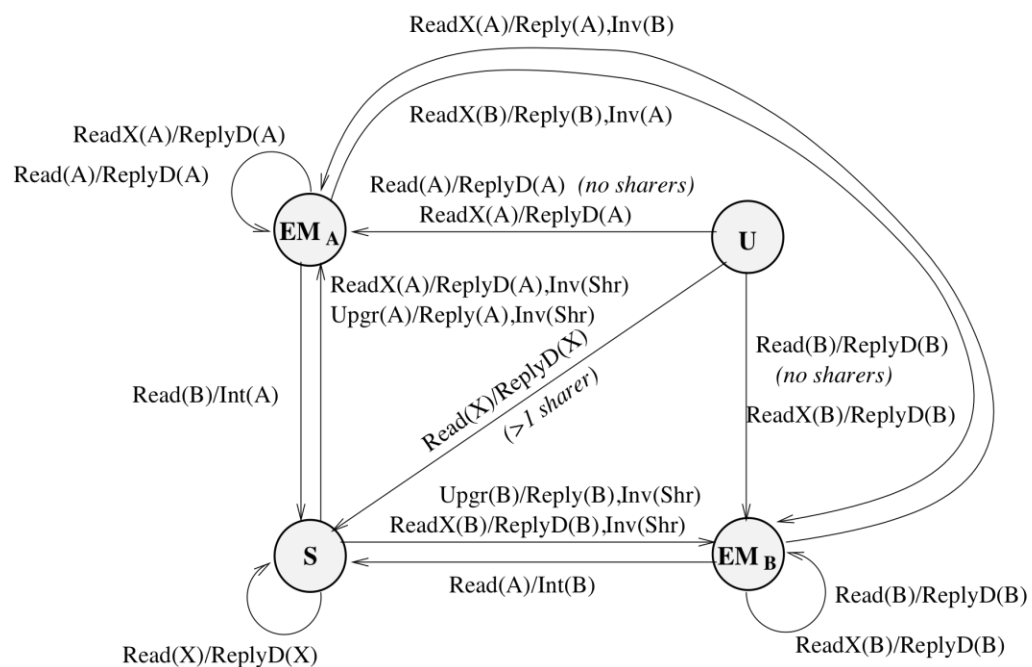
ReadX(A)/Reply(A),Inv(B)

ReadX(B)/Reply(B),Inv(A)

ReadX(A)/ReplyD(A)

Read(A)/ReplyD(A)

Read(A)/ReplyD(A) (no sharers)

ReadX(A)/ReplyD(A)

$EM_A$

U

ReadX(A)/ReplyD(A),Inv(Shr)

Upgr(A)/Reply(A),Inv(Shr)

Read(X)/ReplyD(X)

(>1 sharer)

Read(B)/ReplyD(B)

(no sharers)

ReadX(B)/ReplyD(B)

Read(B)/Int(A)

Upgr(B)/Reply(B),Inv(Shr)

ReadX(B)/ReplyD(B),Inv(Shr)

S

$EM_B$

Read(A)/Int(B)

Read(B)/ReplyD(B)

ReadX(B)/ReplyD(B)

Read(X)/ReplyD(X)